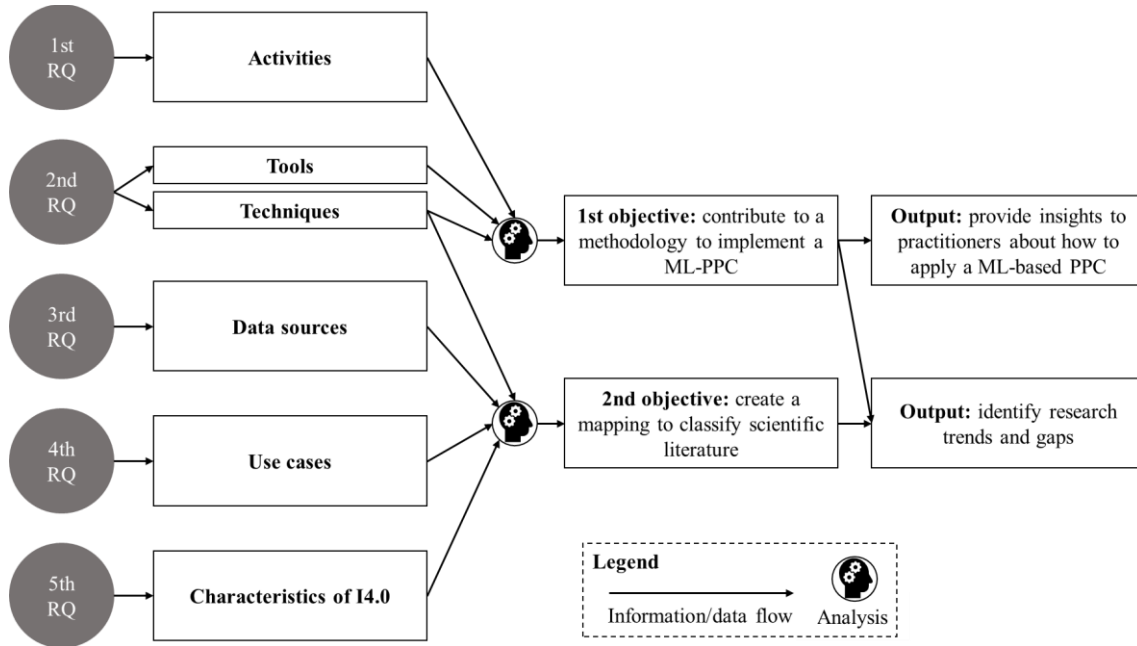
1st RQ

Activities

2nd RQ

Tools

Techniques

3rd RQ

Data sources

4th RQ

Use cases

5th RQ

Characteristics of I4.0

**1st objective:** contribute to a methodology to implement a ML-PPC

**Output:** provide insights to practitioners about how to apply a ML-based PPC

**2nd objective:** create a mapping to classify scientific literature

**Output:** identify research trends and gaps

**Legend**

Information/data flow

Analysis